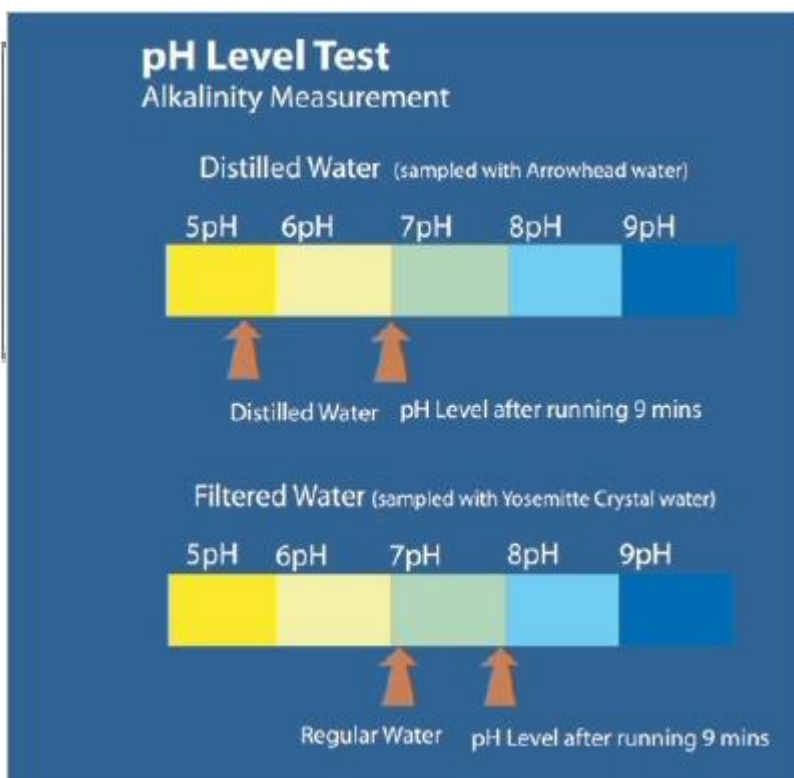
pH Level Test
Alkalinity Measurement

Distilled Water (sampled with Arrowhead water)

5pH 6pH 7pH 8pH 9pH

Distilled Water pH Level after running 9 mins

Filtered Water (sampled with Yosemitte Crystal water)

5pH 6pH 7pH 8pH 9pH

Regular Water pH Level after running 9 mins